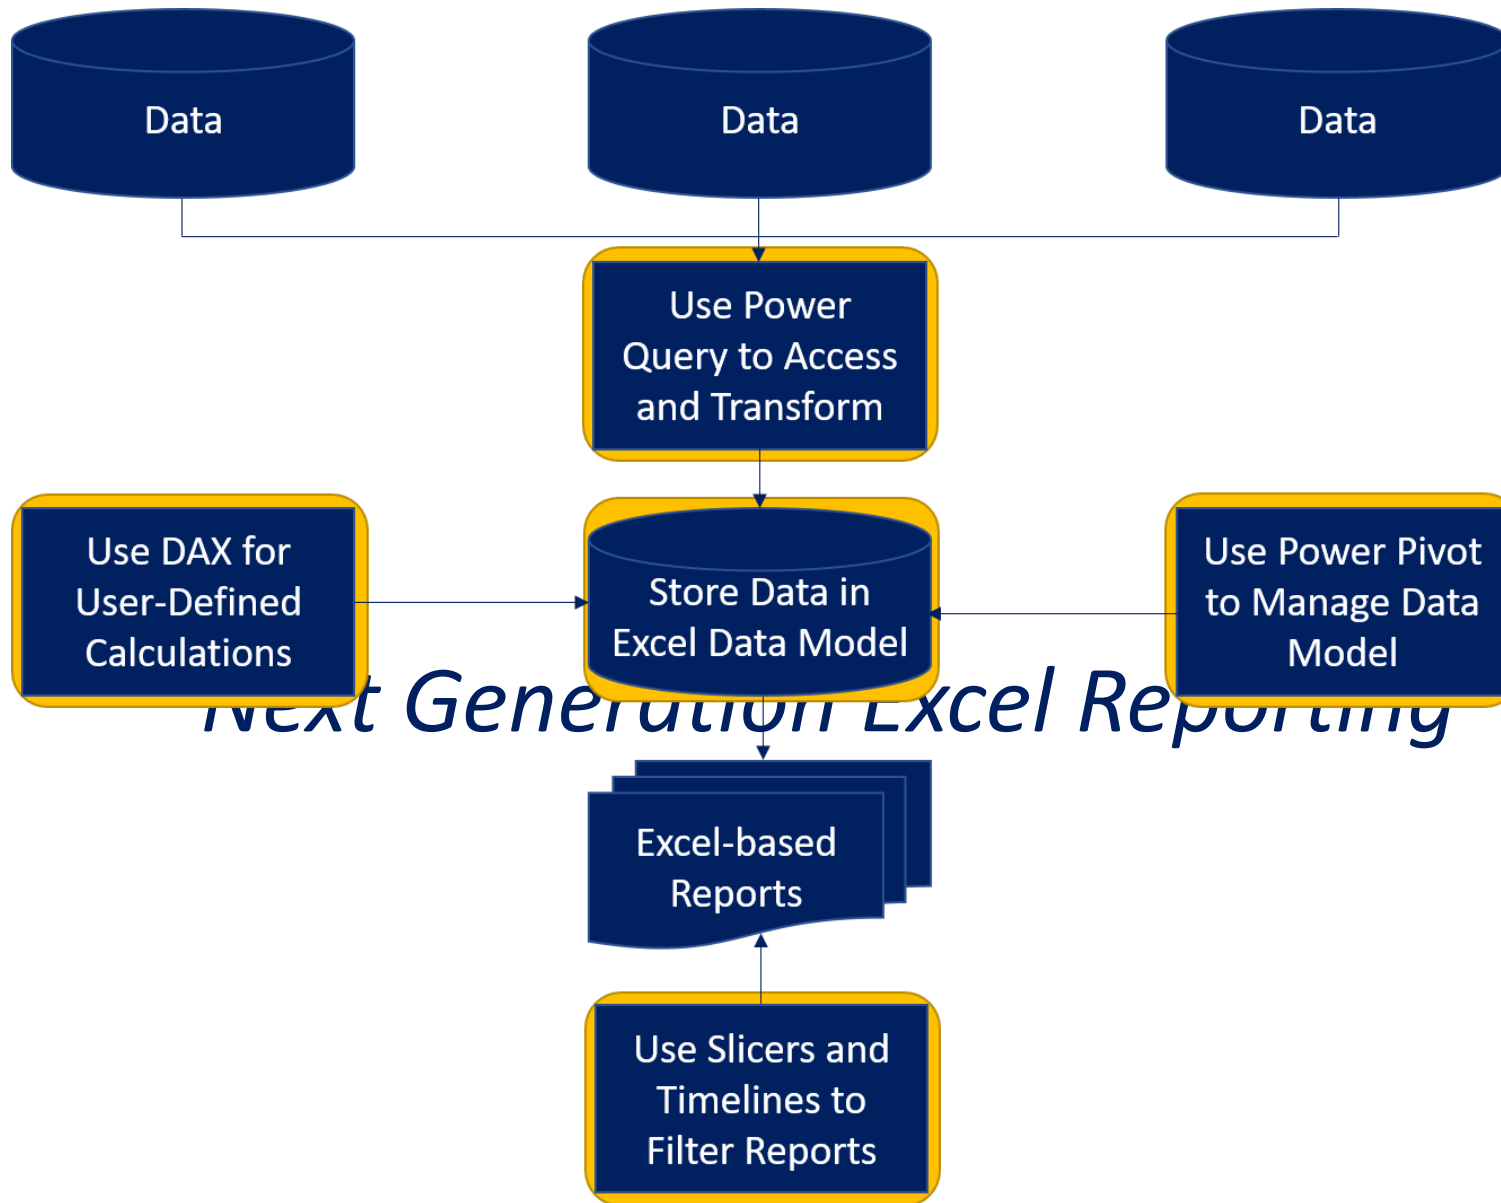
Data

Data

Data

Use Power Query to Access and Transform

Use DAX for User-Defined Calculations

Store Data in Excel Data Model

Use Power Pivot to Manage Data Model

Next Generation Excel Reporting

Excel-based Reports

Use Slicers and Timelines to Filter Reports